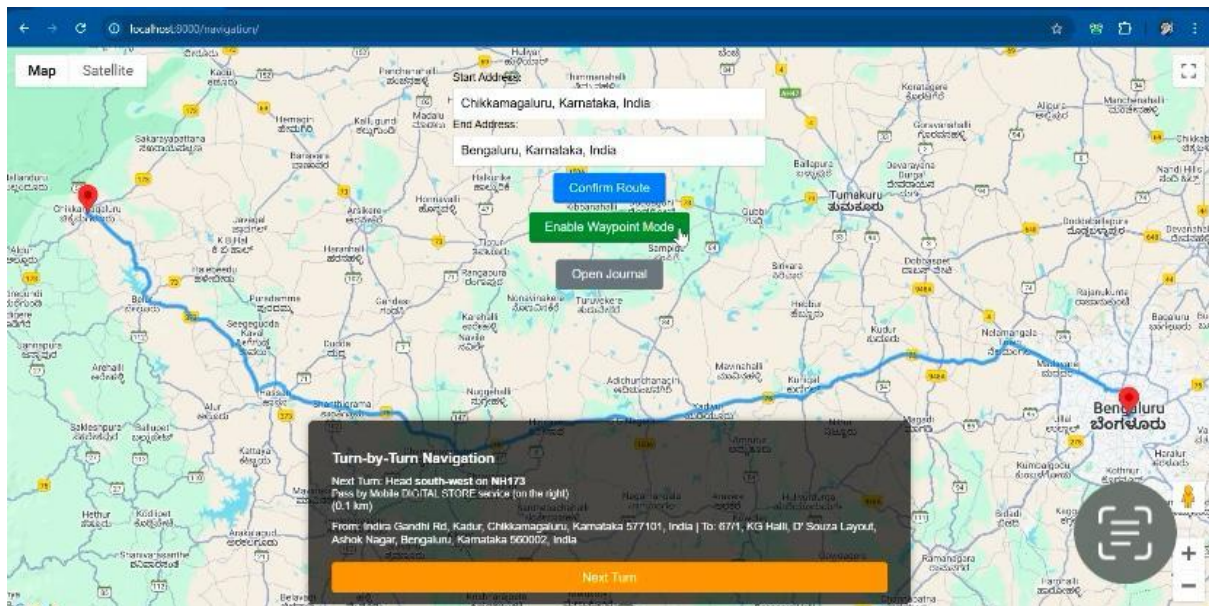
localhost:8000/navigation/

Map Satellite

Start Address:
Chikkamagaluru, Karnataka, India
End Address:
Bengaluru, Karnataka, India
Confirm Route
Enable Waypoint Mode
Open Journal

Tumakuru
ತುಮಕೂರು

Bengaluru
ಬೆಂಗಳೂರು

Turn-by-Turn Navigation
Next Turn: Head south-west on NH173
Pass by Mobile DIGITAL STORE service (on the right)
(0.1 km)
From: Indira Gandhi Rd, Kadur, Chikkamagaluru, Karnataka 577101, India | To: 67/1, KG Halli, D' Souza Layout, Ashok Nagar, Bengaluru, Karnataka 560002, India
Next Turn

+
−